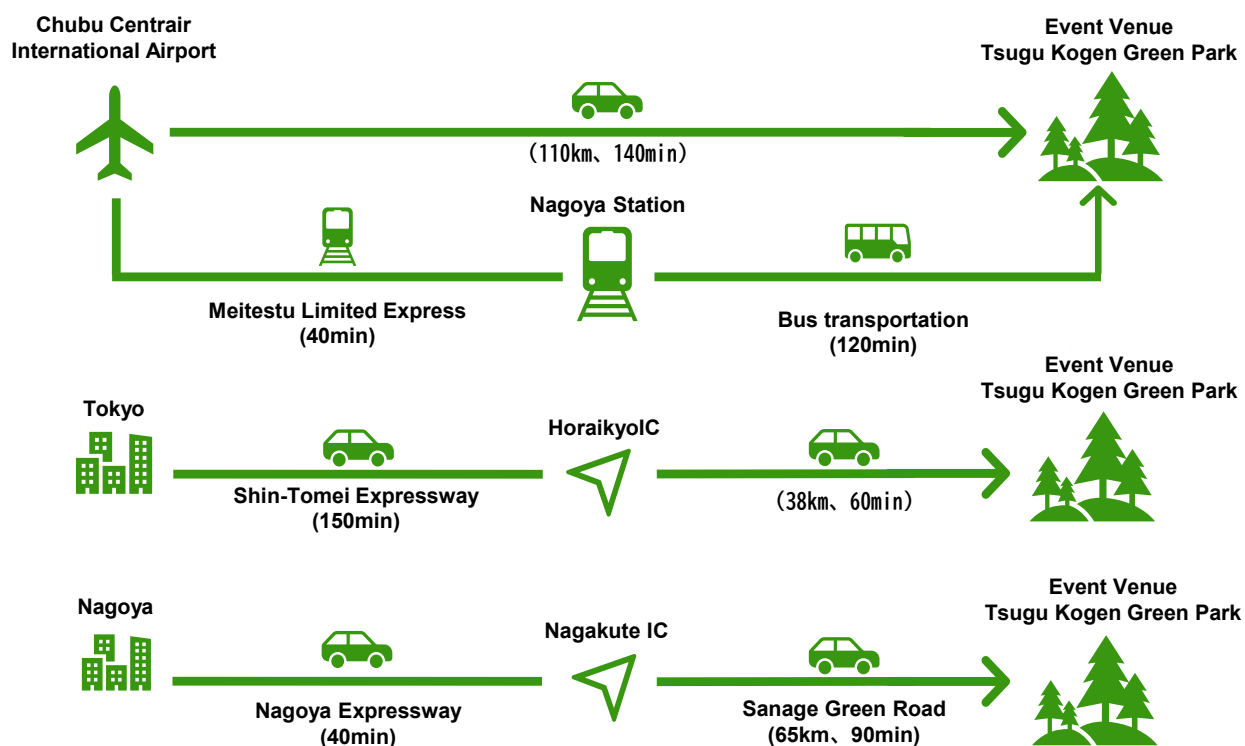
Chubu Centrair International Airport

Event Venue
Tsugu Kogen Green Park

(110km、140min)

Nagoya Station

Meitestu Limited Express
(40min)

Bus transportation
(120min)

Tokyo

Event Venue
Tsugu Kogen Green Park

HoraikyoIC

Shin-Tomei Expressway
(150min)

(38km、60min)

Nagoya

Event Venue
Tsugu Kogen Green Park

Nagakute IC

Nagoya Expressway
(40min)

Sanage Green Road
(65km、90min)